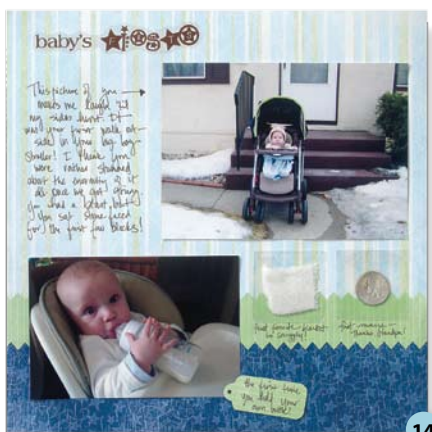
baby's firsts

This picture of you makes me laugh at my sister Laura! It was your first walk outside in your big boy stroller! I think you were rather shocked about the enormity of it all once we got going. You had a blank look! You sat stone-faced for the first few blocks!

first favorite blanket in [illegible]

first money - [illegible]

the first time you held your own bottle!

14